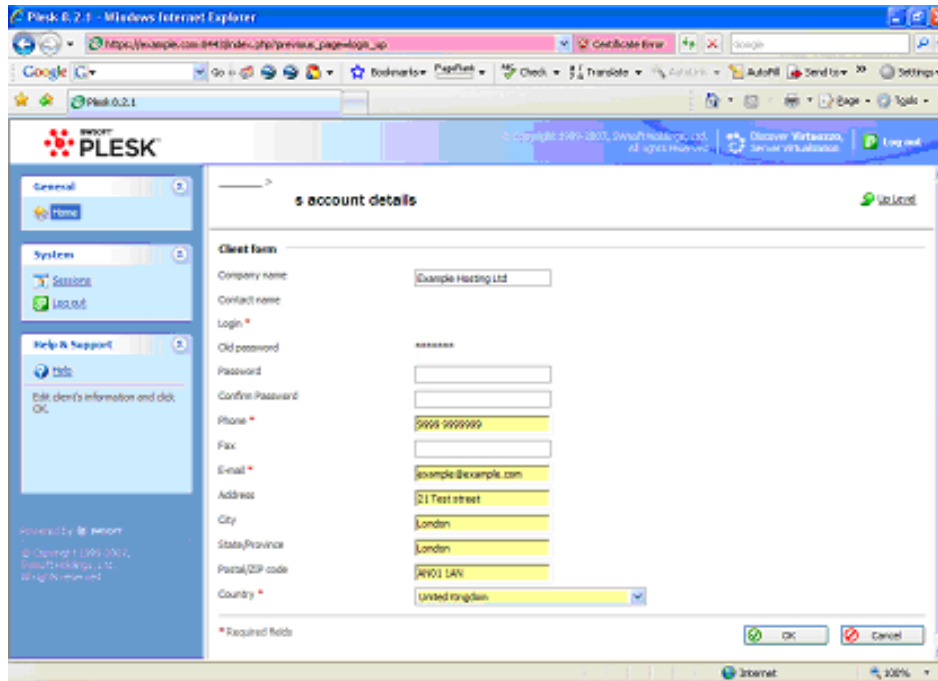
Plesk 8.2.1 - Windows Internet Explorer

https://example.com:8443/index.php?previous_page=login_up

Certificate Error

Google

Google G

Go

Bookmarks

PageRank

Check

Translate

AutoLink

AutoFill

Send to

Settings

Plesk 8.2.1

Page

Tools

SWsoft PLESK

© Copyright 1999-2007, SWsoft Holdings, Ltd. All rights reserved

Discover Virtuozzo, Server Virtualization

Log out

General

Home

System

Sessions

Log out

Help & Support

Help

Edit client's information and click OK.

Powered by SWsoft

© Copyright 1999-2007, SWsoft Holdings, Ltd. All rights reserved

s account details

Up Level

Client form

Company name | Example Hosting Ltd
Contact name
Login *
Old password | *******
Password
Confirm Password
Phone * | 9999 9999999
Fax
E-mail * | example@example.com
Address | 21 Test street
City | London
State/Province | London
Postal/ZIP code | AN01 1AN
Country * | United Kingdom

* Required fields

OK

Cancel

Internet

100%